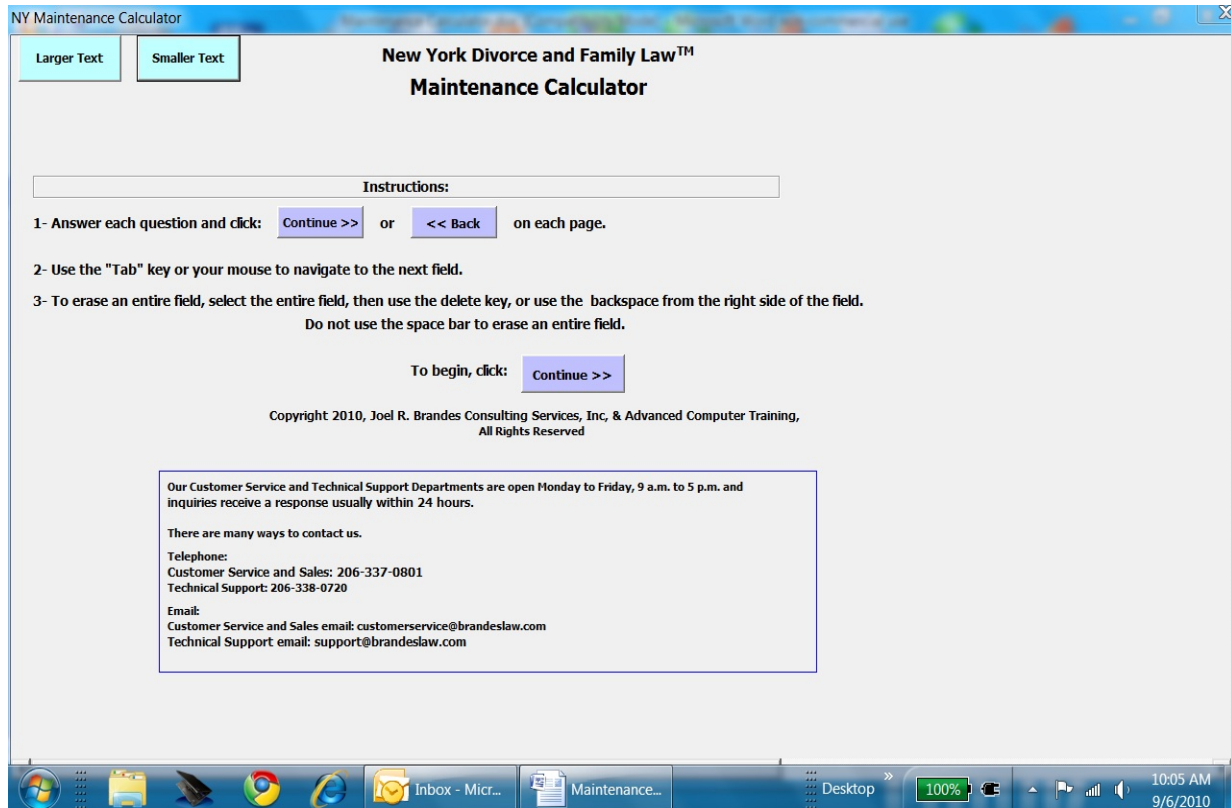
NY Maintenance Calculator

Larger Text

Smaller Text

New York Divorce and Family Law™

Maintenance Calculator

Instructions:

1- Answer each question and click: Continue >> or << Back on each page.

2- Use the "Tab" key or your mouse to navigate to the next field.

3- To erase an entire field, select the entire field, then use the delete key, or use the backspace from the right side of the field. Do not use the space bar to erase an entire field.

To begin, click: Continue >>

Copyright 2010, Joel R. Brandes Consulting Services, Inc, & Advanced Computer Training, All Rights Reserved

Our Customer Service and Technical Support Departments are open Monday to Friday, 9 a.m. to 5 p.m. and inquiries receive a response usually within 24 hours.

There are many ways to contact us.

Telephone:
Customer Service and Sales: 206-337-0801
Technical Support: 206-338-0720

Email:
Customer Service and Sales email: customerservice@brandeslaw.com
Technical Support email: support@brandeslaw.com

Inbox - Micr...

Maintenance...

Desktop

100%

10:05 AM
9/6/2010